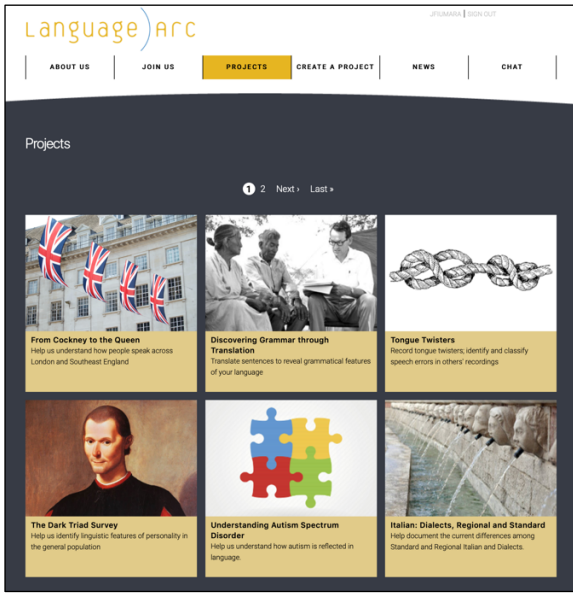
Language Arc

JFIUMARA | SIGN OUT

ABOUT US
JOIN US
PROJECTS
CREATE A PROJECT
NEWS
CHAT

Projects

1 2 Next › Last »

From Cockney to the Queen
Help us understand how people speak across London and Southeast England

Discovering Grammar through Translation
Translate sentences to reveal grammatical features of your language

Tongue Twisters
Record tongue twisters; identify and classify speech errors in others' recordings

The Dark Triad Survey
Help us identify linguistic features of personality in the general population

Understanding Autism Spectrum Disorder
Help us understand how autism is reflected in language.

Italian: Dialects, Regional and Standard
Help document the current differences among Standard and Regional Italian and Dialects.